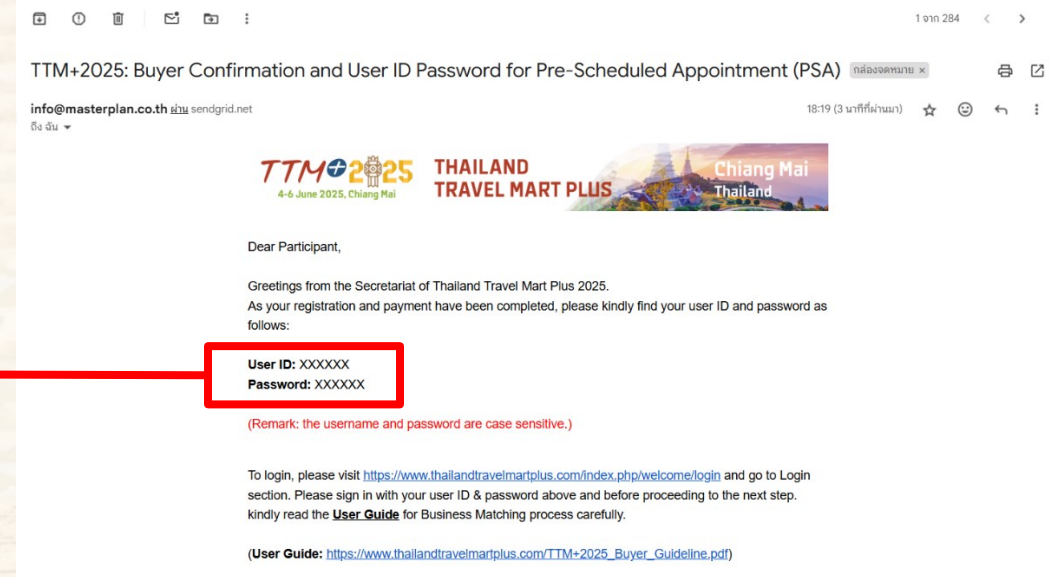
1 จาก 284

TTM+2025: Buyer Confirmation and User ID Password for Pre-Scheduled Appointment (PSA) กล่องจดหมาย ×

info@masterplan.co.th ผ่าน sendgrid.net
ถึง ฉัน

18:19 (3 นาทีที่ผ่านมา)

TTM+2025
4-6 June 2025, Chiang Mai
THAILAND TRAVEL MART PLUS
Chiang Mai
Thailand

Dear Participant,

Greetings from the Secretariat of Thailand Travel Mart Plus 2025.
As your registration and payment have been completed, please kindly find your user ID and password as follows:

User ID: XXXXXX
Password: XXXXXX

(Remark: the username and password are case sensitive.)

To login, please visit https://www.thailandtravelmartplus.com/index.php/welcome/login and go to Login section. Please sign in with your user ID & password above and before proceeding to the next step. kindly read the User Guide for Business Matching process carefully.

(User Guide: https://www.thailandtravelmartplus.com/TTM+2025_Buyer_Guideline.pdf)